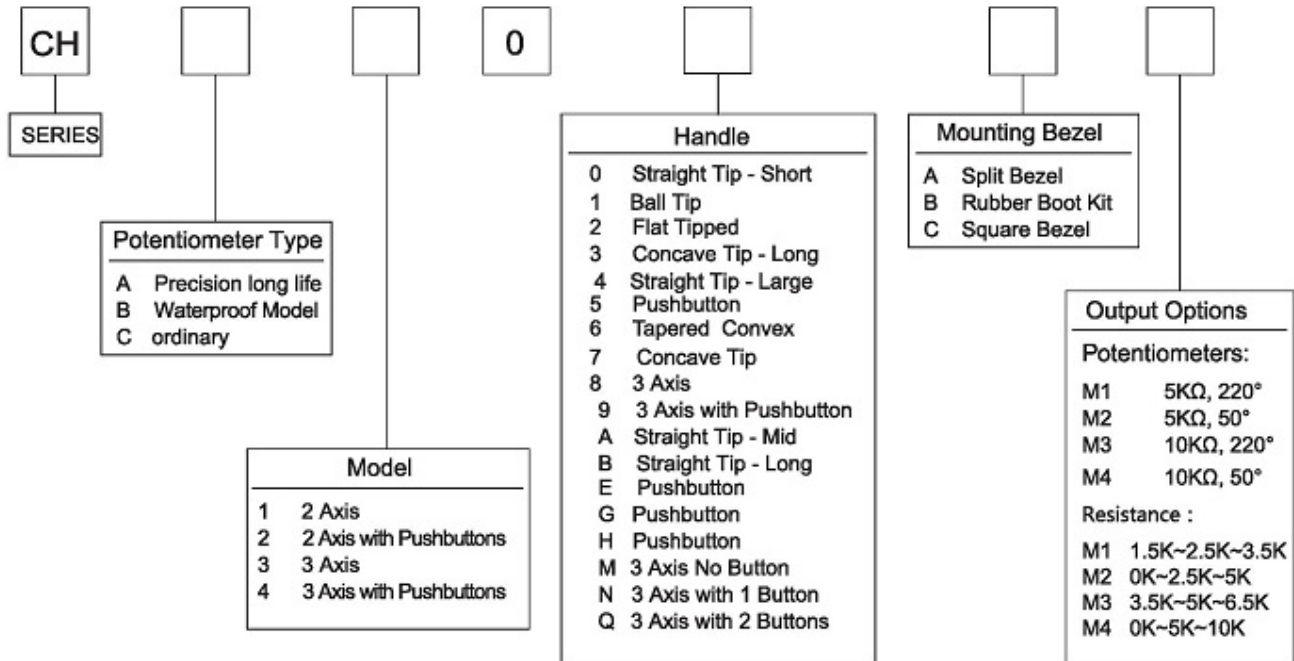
CH

0

SERIES

Potentiometer Type
A Precision long life
B Waterproof Model
C ordinary

Model
1 2 Axis
2 2 Axis with Pushbuttons
3 3 Axis
4 3 Axis with Pushbuttons

Handle
0 Straight Tip - Short
1 Ball Tip
2 Flat Tipped
3 Concave Tip - Long
4 Straight Tip - Large
5 Pushbutton
6 Tapered Convex
7 Concave Tip
8 3 Axis
9 3 Axis with Pushbutton
A Straight Tip - Mid
B Straight Tip - Long
E Pushbutton
G Pushbutton
H Pushbutton
M 3 Axis No Button
N 3 Axis with 1 Button
Q 3 Axis with 2 Buttons

Mounting Bezel
A Split Bezel
B Rubber Boot Kit
C Square Bezel

Output Options
Potentiometers:
M1 5KΩ, 220°
M2 5KΩ, 50°
M3 10KΩ, 220°
M4 10KΩ, 50°
Resistance :
M1 1.5K~2.5K~3.5K
M2 0K~2.5K~5K
M3 3.5K~5K~6.5K
M4 0K~5K~10K